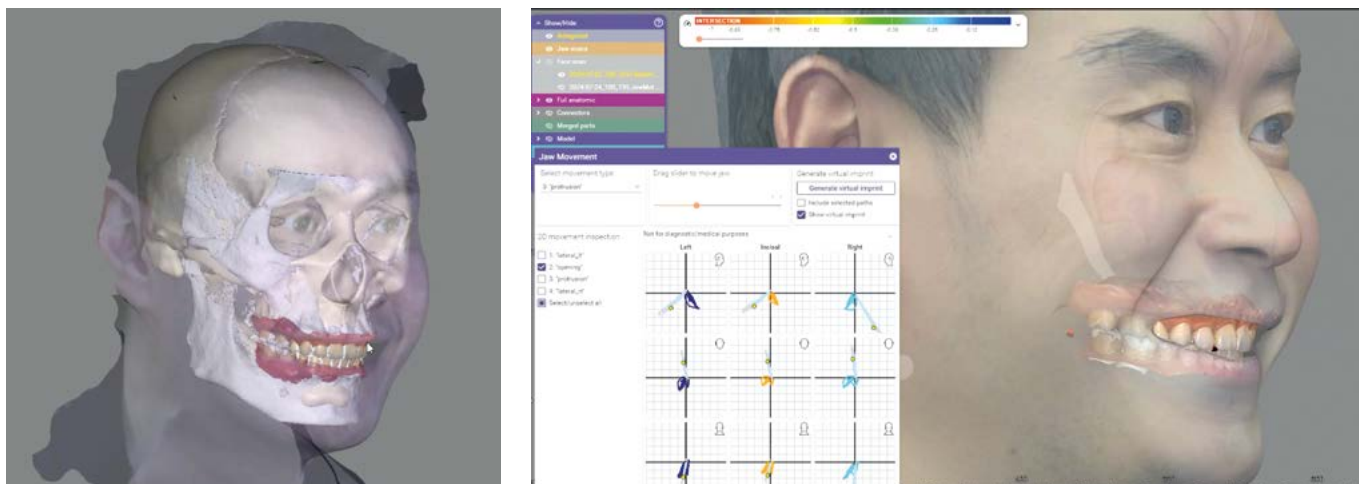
Show/Hide

Jaw motion

Face scan

Full anatomic

Connectors

Merged parts

Model

INTERSECTION

Jaw Movement

Select movement type

3: "protrusion"

Drag slider to move jaw

Generate virtual imprint

Generate virtual imprint

Include selected paths

Show virtual imprint

2D movement inspection

1: "lateral_lt"

2: "opening"

3: "protrusion"

4: "lateral_rt"

Select/unselect all

Not for diagnostic/medical purposes

Left

Incisal

Right